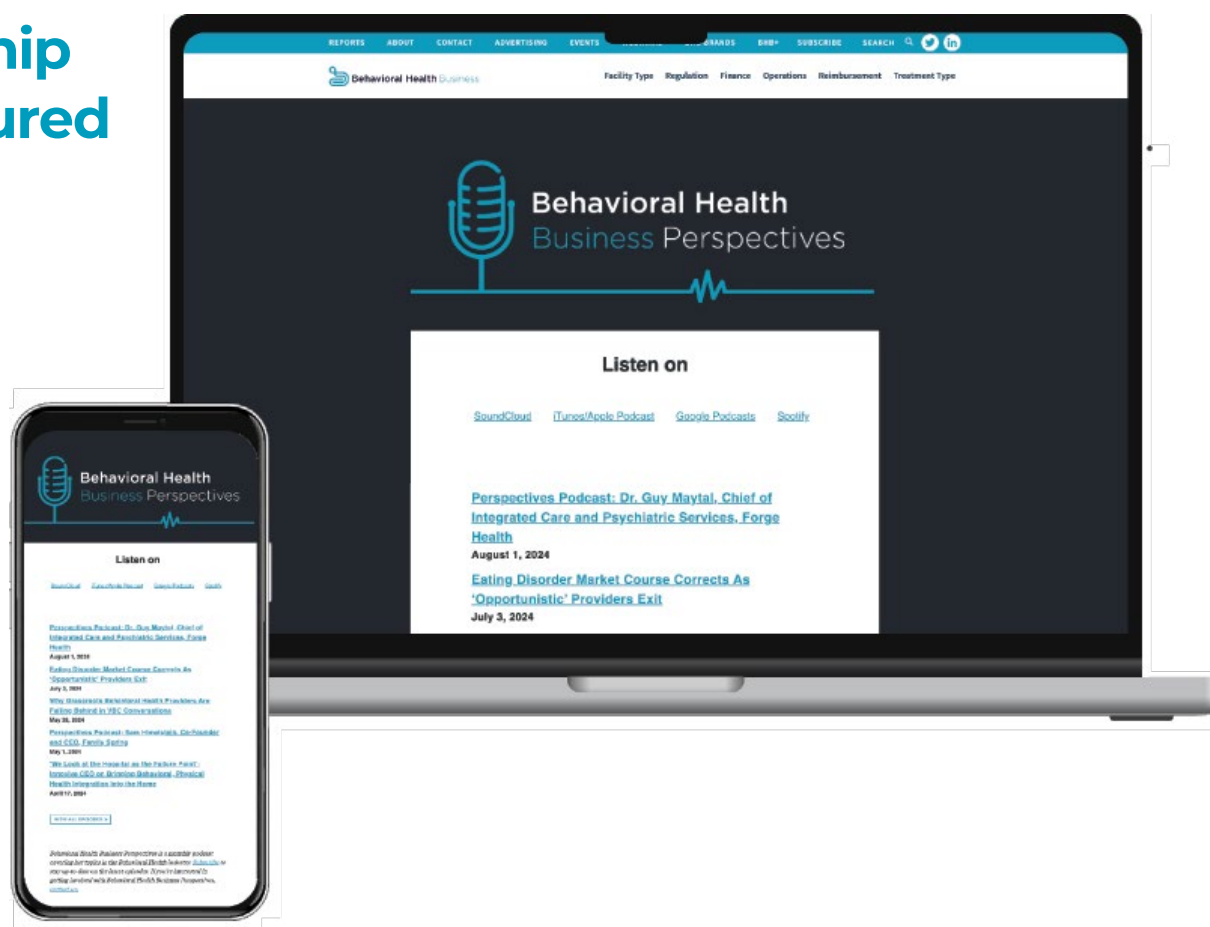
hip
ured

REPORTS ABOUT CONTACT ADVERTISING EVENTS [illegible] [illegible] BRANDS BHB+ SUBSCRIBE SEARCH

Behavioral Health Business

Facility Type Regulation Finance Operations Reimbursement Treatment Type

Behavioral Health
Business Perspectives

Listen on

SoundCloud iTunes/Apple Podcast Google Podcasts Spotify

Perspectives Podcast: Dr. Guy Maytal, Chief of Integrated Care and Psychiatric Services, Forge Health
August 1, 2024

Eating Disorder Market Course Corrects As 'Opportunistic' Providers Exit
July 3, 2024

Behavioral Health
Business Perspectives

Listen on

SoundCloud iTunes/Apple Podcast Google Podcasts Spotify

Perspectives Podcast: Dr. Guy Maytal, Chief of Integrated Care and Psychiatric Services, Forge Health
August 1, 2024

Eating Disorder Market Course Corrects As 'Opportunistic' Providers Exit
July 3, 2024

Why Standalone Behavioral Health Providers Are Falling Behind in VBC Conversations
May 28, 2024

Perspectives Podcast: Sam Hiremath, Co-founder and CEO, Family Spring
May 1, 2024

"We Look at the Hospital as the Failure Point": Inovive CEO on Bringing Behavioral, Physical Health Integration into the Home
April 17, 2024

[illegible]

Behavioral Health Business Perspectives is a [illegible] podcast covering hot topics in the Behavioral Health industry. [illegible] to stay up-to-date on the latest episodes. If you're interested in getting involved with Behavioral Health Business Perspectives, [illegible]